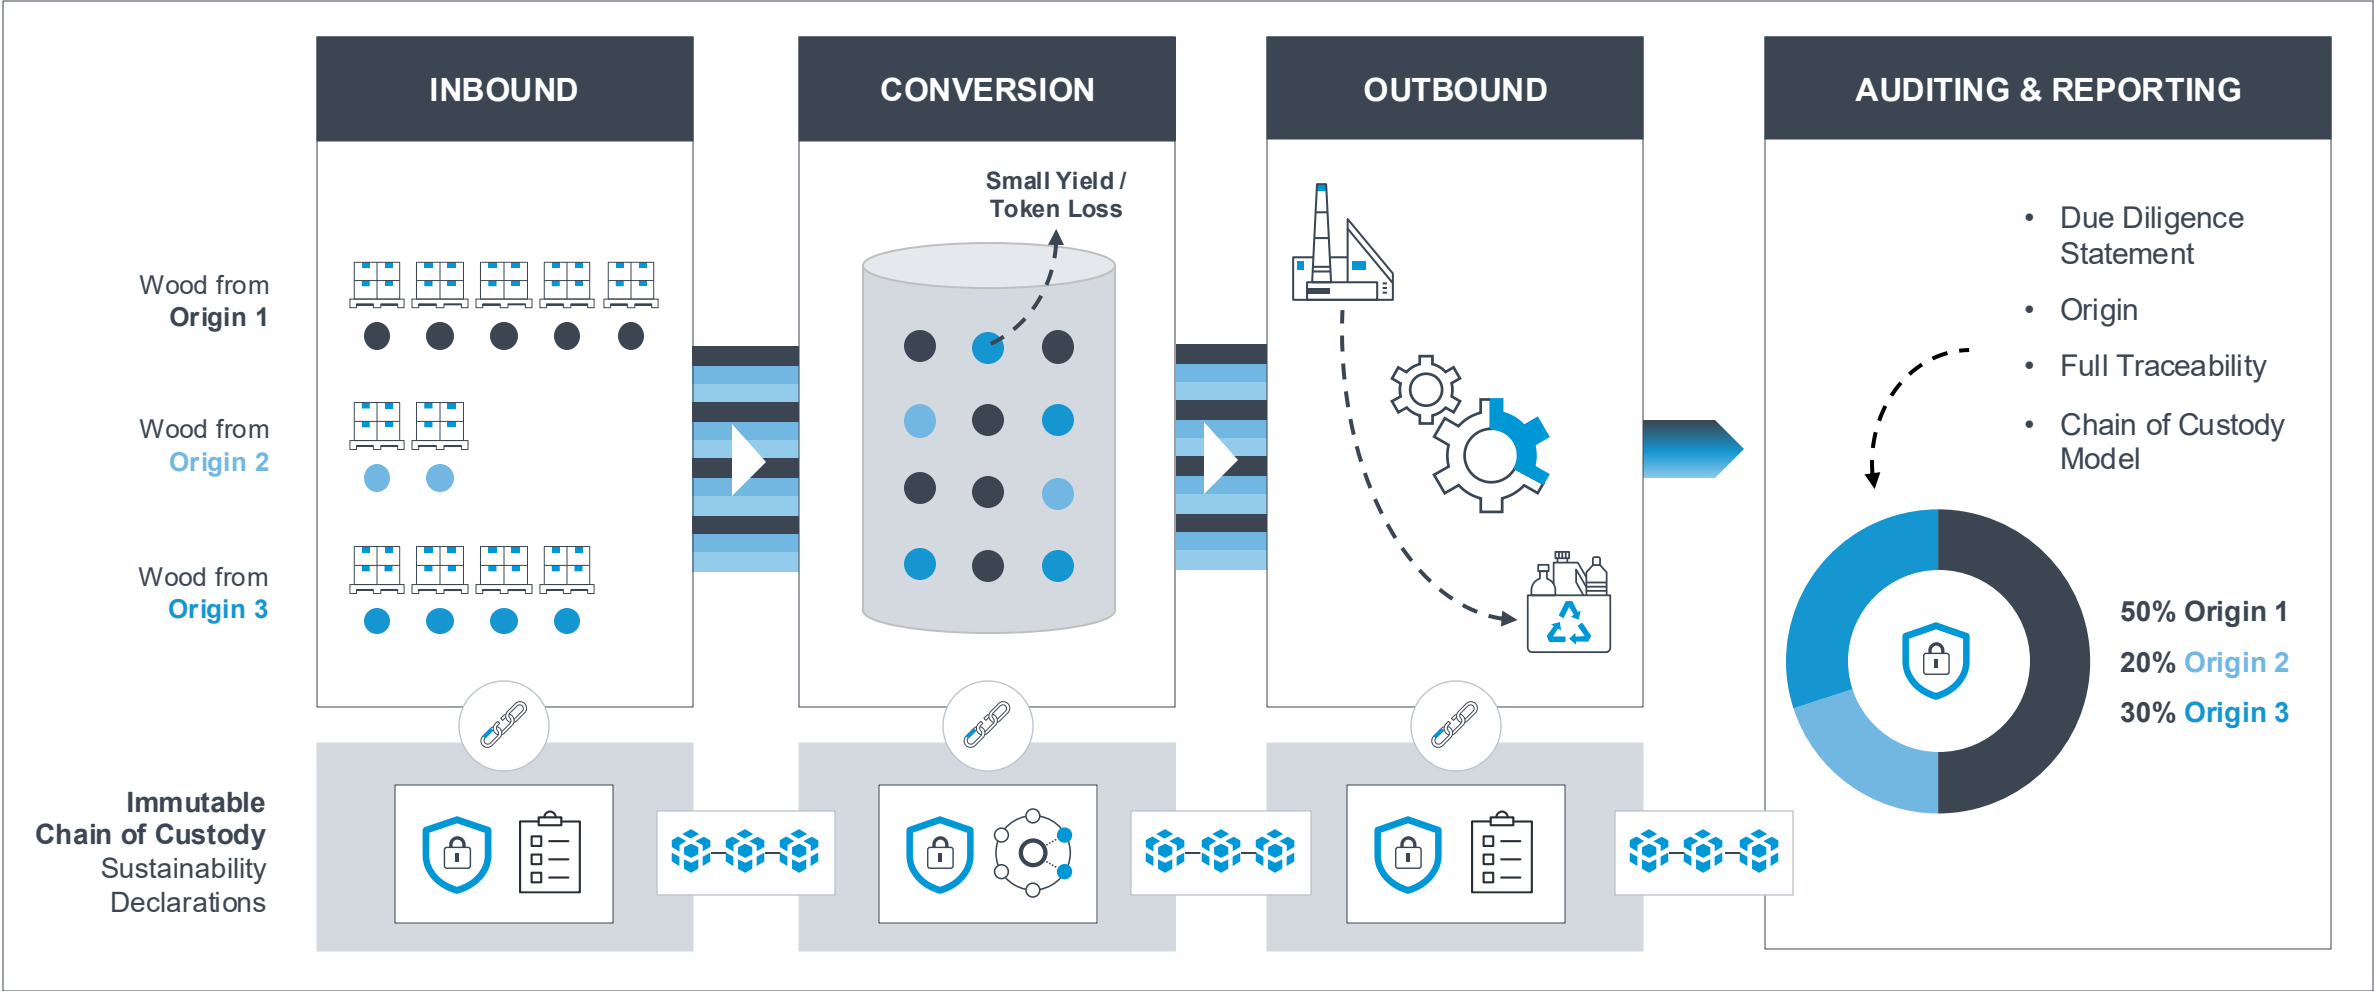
INBOUND

CONVERSION

OUTBOUND

AUDITING & REPORTING

Wood from Origin 1

Wood from Origin 2

Wood from Origin 3

Small Yield / Token Loss

• Due Diligence Statement
• Origin
• Full Traceability
• Chain of Custody Model

50% Origin 1
20% Origin 2
30% Origin 3

Immutable Chain of Custody Sustainability Declarations